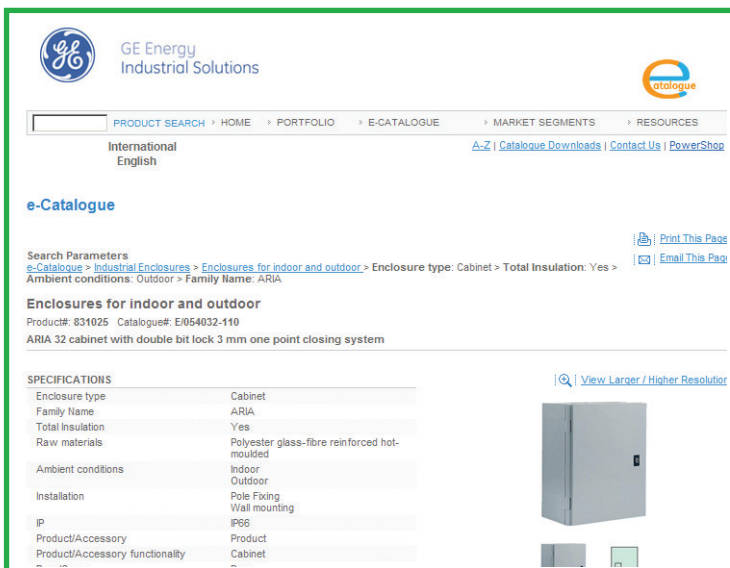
GE Energy
Industrial Solutions

catalogue

PRODUCT SEARCH › HOME › PORTFOLIO › E-CATALOGUE › MARKET SEGMENTS › RESOURCES

International
English

A-Z | Catalogue Downloads | Contact Us | PowerShop

e-Catalogue

Print This Page
Email This Page

Search Parameters
e-Catalogue > Industrial Enclosures > Enclosures for indoor and outdoor > Enclosure type: Cabinet > Total Insulation: Yes > Ambient conditions: Outdoor > Family Name: ARIA

Enclosures for indoor and outdoor
Product#: 831025 Catalogue#: E/054032-110
ARIA 32 cabinet with double bit lock 3 mm one point closing system

SPECIFICATIONS

| | |
|---|---|
| Enclosure type | Cabinet |
| Family Name | ARIA |
| Total Insulation | Yes |
| Raw materials | Polyester glass-fibre reinforced hot-moulded |
| Ambient conditions | Indoor Outdoor |
| Installation | Pole Fixing Wall mounting |
| IP | IP66 |
| Product/Accessory | Product |
| Product/Accessory functionality | Cabinet |

View Larger / Higher Resolution